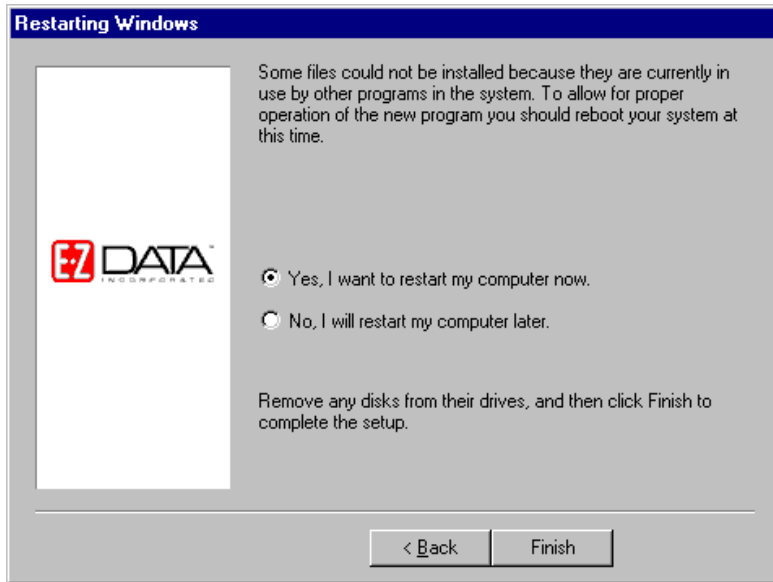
Restarting Windows

E-Z DATA™ INCORPORATED

Some files could not be installed because they are currently in use by other programs in the system. To allow for proper operation of the new program you should reboot your system at this time.

Yes, I want to restart my computer now.

No, I will restart my computer later.

Remove any disks from their drives, and then click Finish to complete the setup.

< Back

Finish